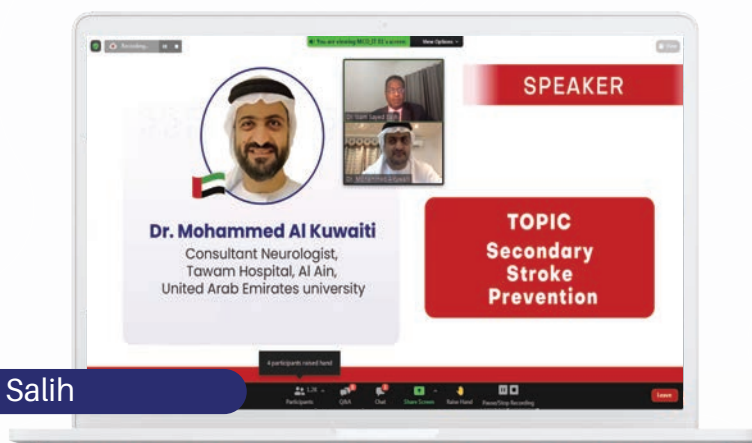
Recording...

You are viewing MCO_IT 02's screen

View Options

SPEAKER

Dr. Mohammed Al Kuwaiti

Consultant Neurologist, Tawam Hospital, Al Ain, United Arab Emirates university

TOPIC

Secondary Stroke Prevention

4 participants raised hand

Salih

Participants

Q&A

Chat

Share Screen

Raise Hand

Pause/Stop Recording

Leave